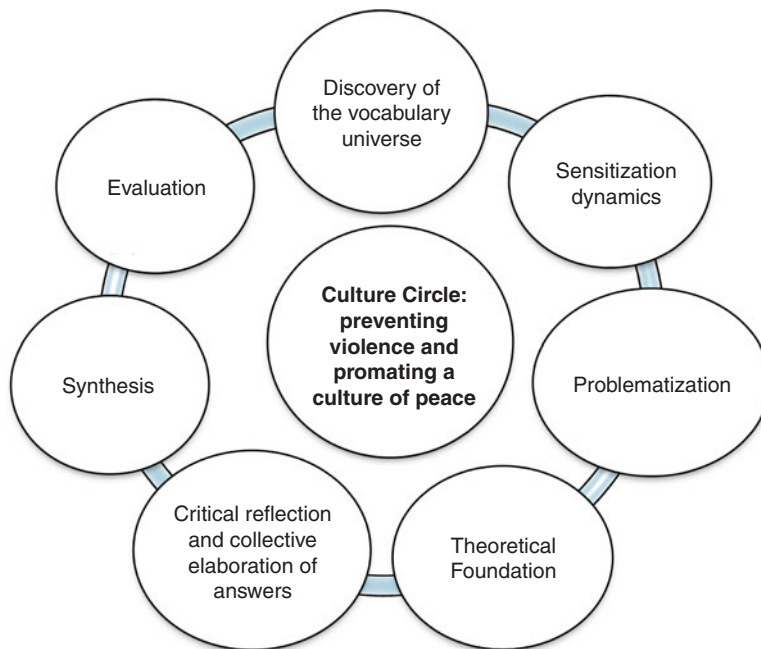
Discovery of the vocabulary universe

Sensitization dynamics

Problematization

Theoretical Foundation

Critical reflection and collective elaboration of answers

Synthesis

Evaluation

**Culture Circle: preventing violence and promating a culture of peace**